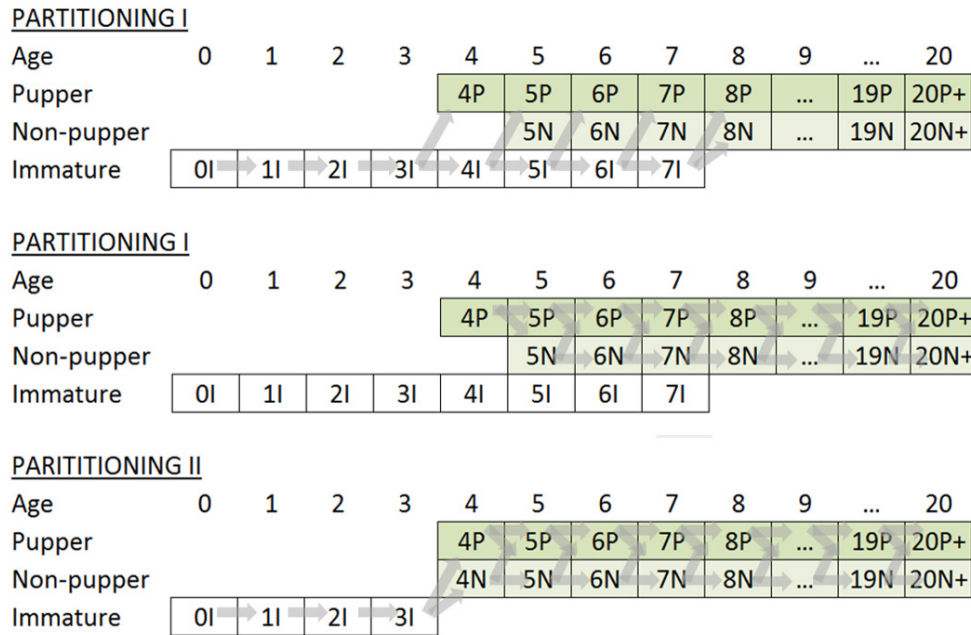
PARTITIONING I

| Age | 0 | 1 | 2 | 3 | 4 | 5 | 6 | 7 | 8 | 9 | ... | 20 |
|---|---|---|---|---|---|---|---|---|---|---|---|---|
| Pupper | | | | | 4P | 5P | 6P | 7P | 8P | ... | 19P | 20P+ |
| Non-pupper | | | | | | 5N | 6N | 7N | 8N | ... | 19N | 20N+ |
| Immature | 0I | 1I | 2I | 3I | 4I | 5I | 6I | 7I | | | | |

PARTITIONING I

| Age | 0 | 1 | 2 | 3 | 4 | 5 | 6 | 7 | 8 | 9 | ... | 20 |
|---|---|---|---|---|---|---|---|---|---|---|---|---|
| Pupper | | | | | 4P | 5P | 6P | 7P | 8P | ... | 19P | 20P+ |
| Non-pupper | | | | | | 5N | 6N | 7N | 8N | ... | 19N | 20N+ |
| Immature | 0I | 1I | 2I | 3I | 4I | 5I | 6I | 7I | | | | |

PARITITIONING II

| Age | 0 | 1 | 2 | 3 | 4 | 5 | 6 | 7 | 8 | 9 | ... | 20 |
|---|---|---|---|---|---|---|---|---|---|---|---|---|
| Pupper | | | | | 4P | 5P | 6P | 7P | 8P | ... | 19P | 20P+ |
| Non-pupper | | | | | 4N | 5N | 6N | 7N | 8N | ... | 19N | 20N+ |
| Immature | 0I | 1I | 2I | 3I | | | | | | | | |